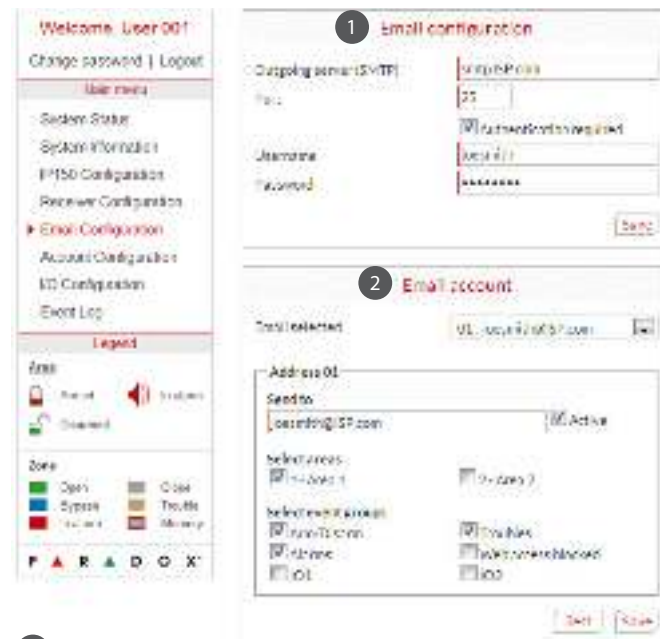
Welcome User 001
Change password | Logout
Main menu
System Status
System Information
IP150 Configuration
Receiver Configuration
▸ Email Configuration
Account Configuration
I/O Configuration
Event Log
Legend
Area
Armed
Alarm
Disarmed
Zone
Open
Close
Bypass
Trouble
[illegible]
Memory
PARADOX

1 Email configuration
Outgoing server (SMTP) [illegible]
Port 25
Authentication required
Username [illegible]
Password ••••••••
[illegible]

2 Email account
Email selected 01 - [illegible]
Address 01
Send to
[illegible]@ISP.com
Active
Select areas
1 - Area 1
2 - Area 2
Select event groups
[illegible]
Troubles
Arming
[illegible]
I/O1
I/O2
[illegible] Save